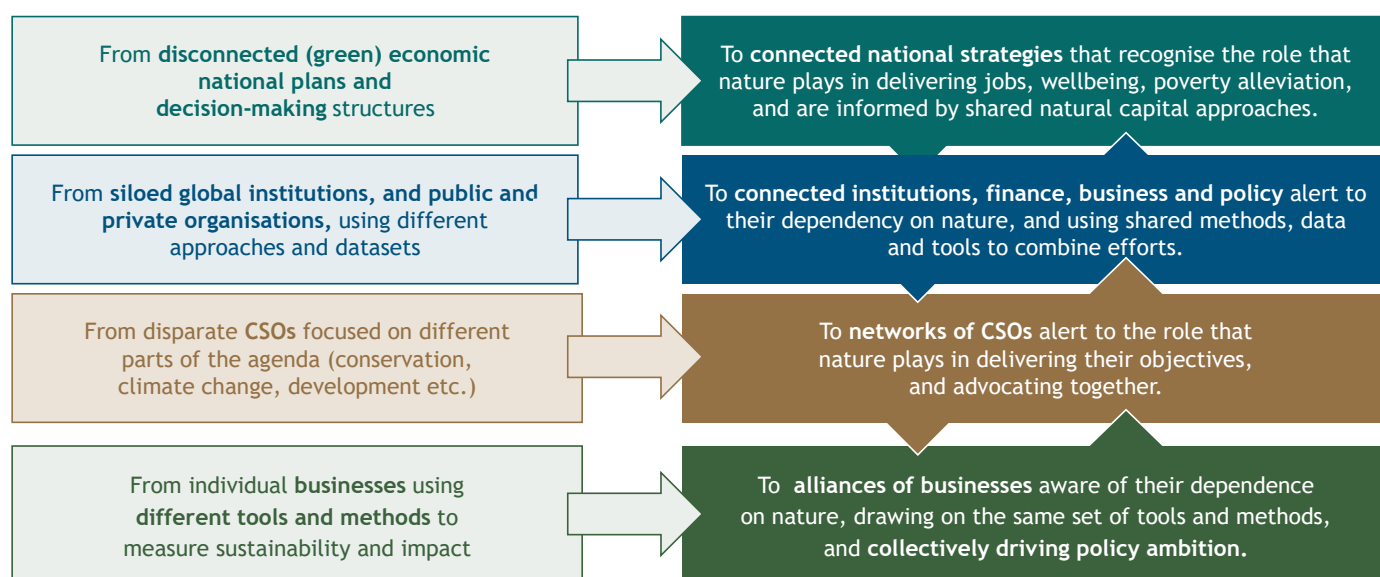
From disconnected (green) economic national plans and decision-making structures

To connected national strategies that recognise the role that nature plays in delivering jobs, wellbeing, poverty alleviation, and are informed by shared natural capital approaches.

From siloed global institutions, and public and private organisations, using different approaches and datasets

To connected institutions, finance, business and policy alert to their dependency on nature, and using shared methods, data and tools to combine efforts.

From disparate CSOs focused on different parts of the agenda (conservation, climate change, development etc.)

To networks of CSOs alert to the role that nature plays in delivering their objectives, and advocating together.

From individual businesses using different tools and methods to measure sustainability and impact

To alliances of businesses aware of their dependence on nature, drawing on the same set of tools and methods, and collectively driving policy ambition.